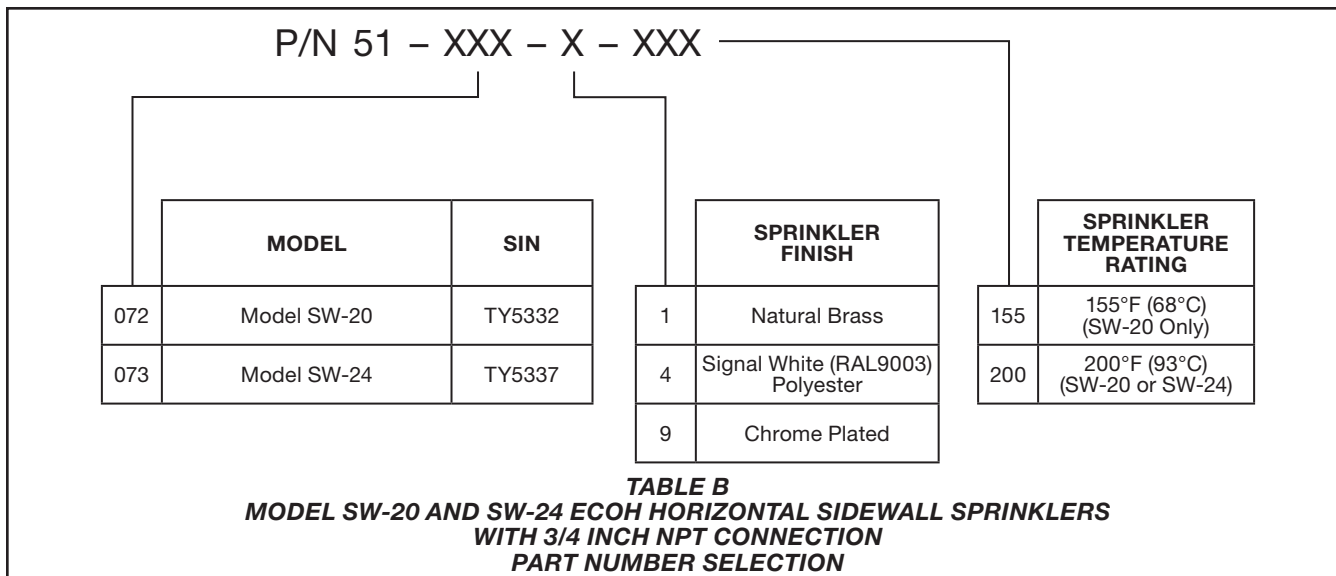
P/N 51 – XXX – X – XXX

| | MODEL | SIN |
|---|---|---|
| 072 | Model SW-20 | TY5332 |
| 073 | Model SW-24 | TY5337 |

| | SPRINKLER FINISH |
|---|---|
| 1 | Natural Brass |
| 4 | Signal White (RAL9003) Polyester |
| 9 | Chrome Plated |

| | SPRINKLER TEMPERATURE RATING |
|---|---|
| 155 | 155°F (68°C) (SW-20 Only) |
| 200 | 200°F (93°C) (SW-20 or SW-24) |

TABLE B
MODEL SW-20 AND SW-24 ECOH HORIZONTAL SIDEWALL SPRINKLERS WITH 3/4 INCH NPT CONNECTION
PART NUMBER SELECTION